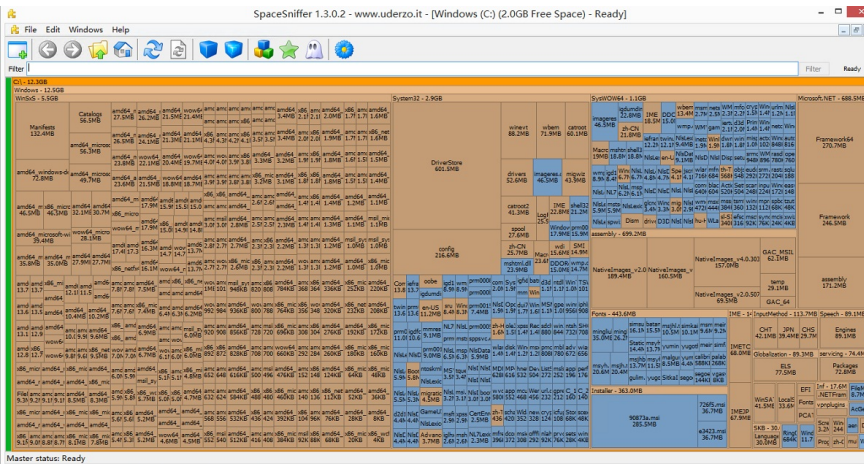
SpaceSniffer 1.3.0.2 - www.uderzo.it - [Windows (C:) (2.0GB Free Space) - Ready]

File Edit Windows Help

Filter

Filter

Ready

C:\ - 12.3GB
Windows - 12.5GB
WinSxS - 5.5GB
System32 - 2.9GB
SysWOW64 - 1.1GB
Microsoft.NET - 688.5MB

Manifests 132.4MB
Catalogs 56.5MB
amd64_i... 56.3MB
amd64_windows-e... 73.8MB
amd64_... 49.7MB
amd64_microsoft-wi... 39.4MB
amd64_... 28.1MB

DriverStore 601.5MB
winevt 88.2MB
wbem 71.9MB
catroot 60.1MB
drivers 52.6MB
catroot2 41.3MB
spool 27.6MB
config 216.6MB
zh-CN 25.7MB
mshtml.dll 23.9MB

imageres.dll 46.5MB
zh-CN 21.8MB
Macromed 19MB
assembly - 699.2MB
NativeImages_v2.0... 189.4MB
NativeImages_v... 160.5MB
NativeImages_v4.0.303... 157.0MB
NativeImages_v2.0.507... 69.3MB
GAC_MSIL 62.1MB
temp 29.7MB
GAC_64
assembly 171.2MB
Framework64 270.7MB
Framework 246.5MB

Fonts - 443.6MB
msgothic.ttc
IME - 1...
InputMethod - 113.7MB
SystemApps - 89.1MB
IMETC 68.3MB
CHT 42.1MB
JPN 39.4MB
CHS 29.7MB
Engines 89.1MB
Globalization - 89.3MB
servicing - 74.4MB
ELS 77.5MB
Packages 72.4MB

Installer - 363.0MB
90873a.msi 285.5MB
726f5.msi 36.7MB
e3423.msi 36.7MB
IMEJP 67.9MB
EFI
Inf - 17.6MB
.NETFram...
vpnplugins
WinSxS 41.5MB
LocalS 33.6MB
PCAT
SKB - 30...
Language 30.0MB
Kingsoft 16.4MB
Sun Prog 17...
Proc dh-el...

Master status: Ready